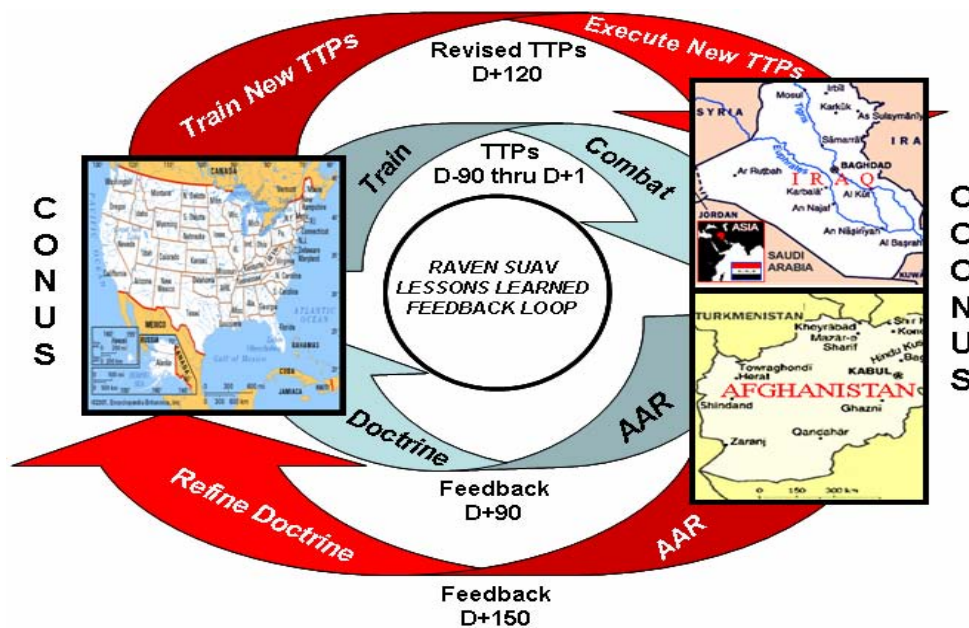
Train New TTPs

Execute New TTPs

Revised TTPs
D+120

TTPs
D-90 thru D+1

Train

Combat

C
O
N
U
S

RAVEN SUAV
LESSONS LEARNED
FEEDBACK LOOP

Doctrine

AAR

Feedback
D+90

Refine Doctrine

AAR

Feedback
D+150

SYRIA
Mosul
Irbil
Kirkuk
As Sulaymaniyah
IRAN
Samarra
BAGHDAD
Ar Rutbah
Karbala
IRAQ
Al Kut
An Najaf
JORDAN
ASIA
An Nasiriyah
Al Basrah
SAUDI ARABIA
KUWAIT

TURKMENISTAN
Kheyrabad
Mazar-e Sharif
Towraghondi
Herat
Hindu Kush
AFGHANISTAN
KABUL
Shindand
Ghazni
Zaranj
Qandahar
0 150 300 km

C
O
N
U
S

MEXICO
ATLANTIC OCEAN
Gulf of Mexico
BAHAMAS
CUBA
JAMAICA
Hawaii
RUSSIA
CANADA
©2007 Encyclopædia Britannica, Inc.